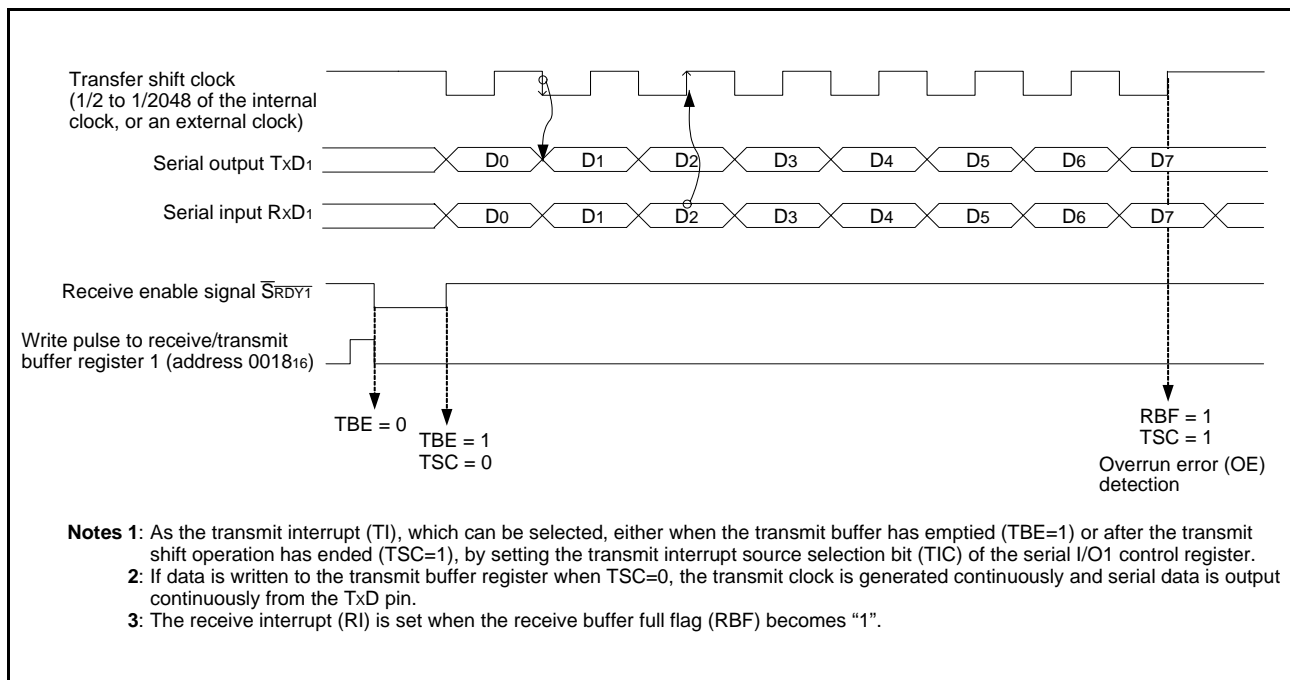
Transfer shift clock (1/2 to 1/2048 of the internal clock, or an external clock)

Serial output $TxD_1$

$D_0$ $D_1$ $D_2$ $D_3$ $D_4$ $D_5$ $D_6$ $D_7$

Serial input $RxD_1$

$D_0$ $D_1$ $D_2$ $D_3$ $D_4$ $D_5$ $D_6$ $D_7$

Receive enable signal $\overline{SRDY1}$

Write pulse to receive/transmit buffer register 1 (address $0018_{16}$)

TBE = 0

TBE = 1
TSC = 0

RBF = 1
TSC = 1
Overrun error (OE) detection

**Notes 1**: As the transmit interrupt (TI), which can be selected, either when the transmit buffer has emptied (TBE=1) or after the transmit shift operation has ended (TSC=1), by setting the transmit interrupt source selection bit (TIC) of the serial I/O1 control register.
**2**: If data is written to the transmit buffer register when TSC=0, the transmit clock is generated continuously and serial data is output continuously from the TxD pin.
**3**: The receive interrupt (RI) is set when the receive buffer full flag (RBF) becomes “1”.